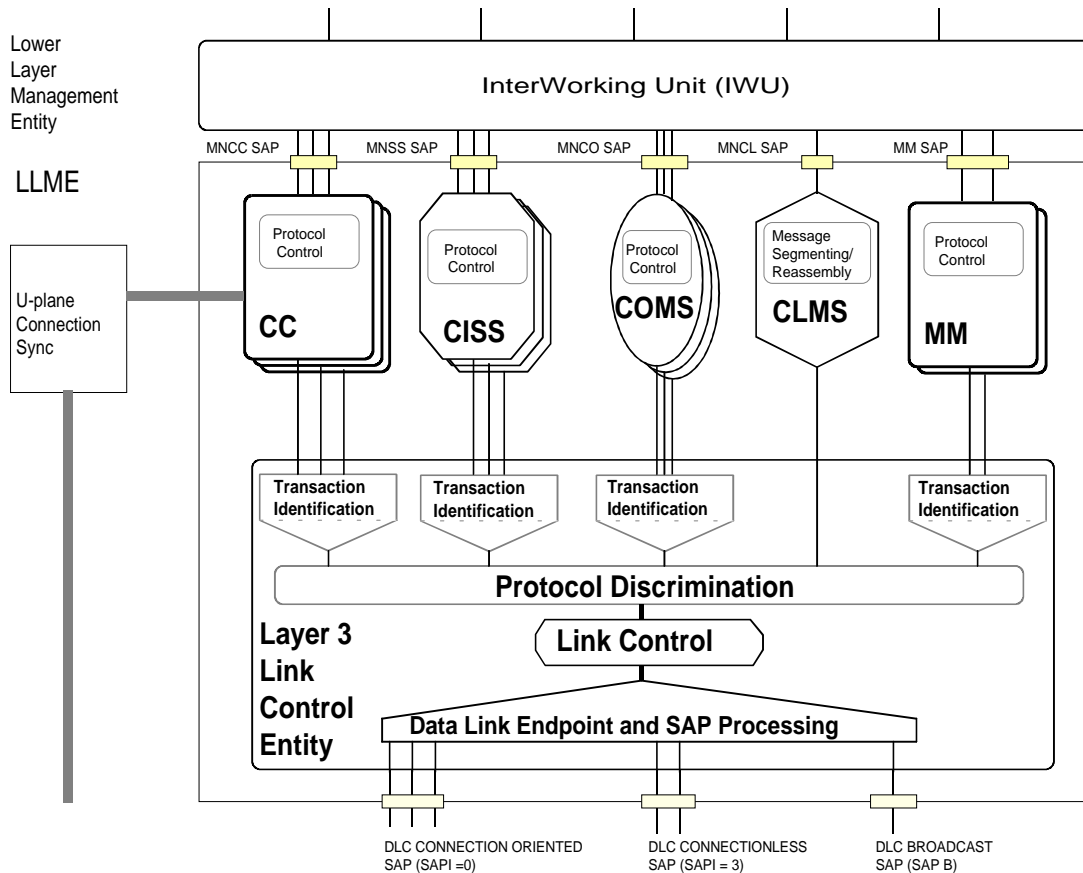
Lower Layer Management Entity

LLME

InterWorking Unit (IWU)

MNCC SAP

MNSS SAP

MNCO SAP

MNCL SAP

MM SAP

U-plane Connection Sync

Protocol Control

CC

Protocol Control

CISS

Protocol Control

COMS

Message Segmenting/ Reassembly

CLMS

Protocol Control

MM

Transaction Identification

Transaction Identification

Transaction Identification

Transaction Identification

Protocol Discrimination

Layer 3 Link Control Entity

Link Control

Data Link Endpoint and SAP Processing

DLC CONNECTION ORIENTED SAP (SAPI =0)

DLC CONNECTIONLESS SAP (SAPI = 3)

DLC BROADCAST SAP (SAP B)